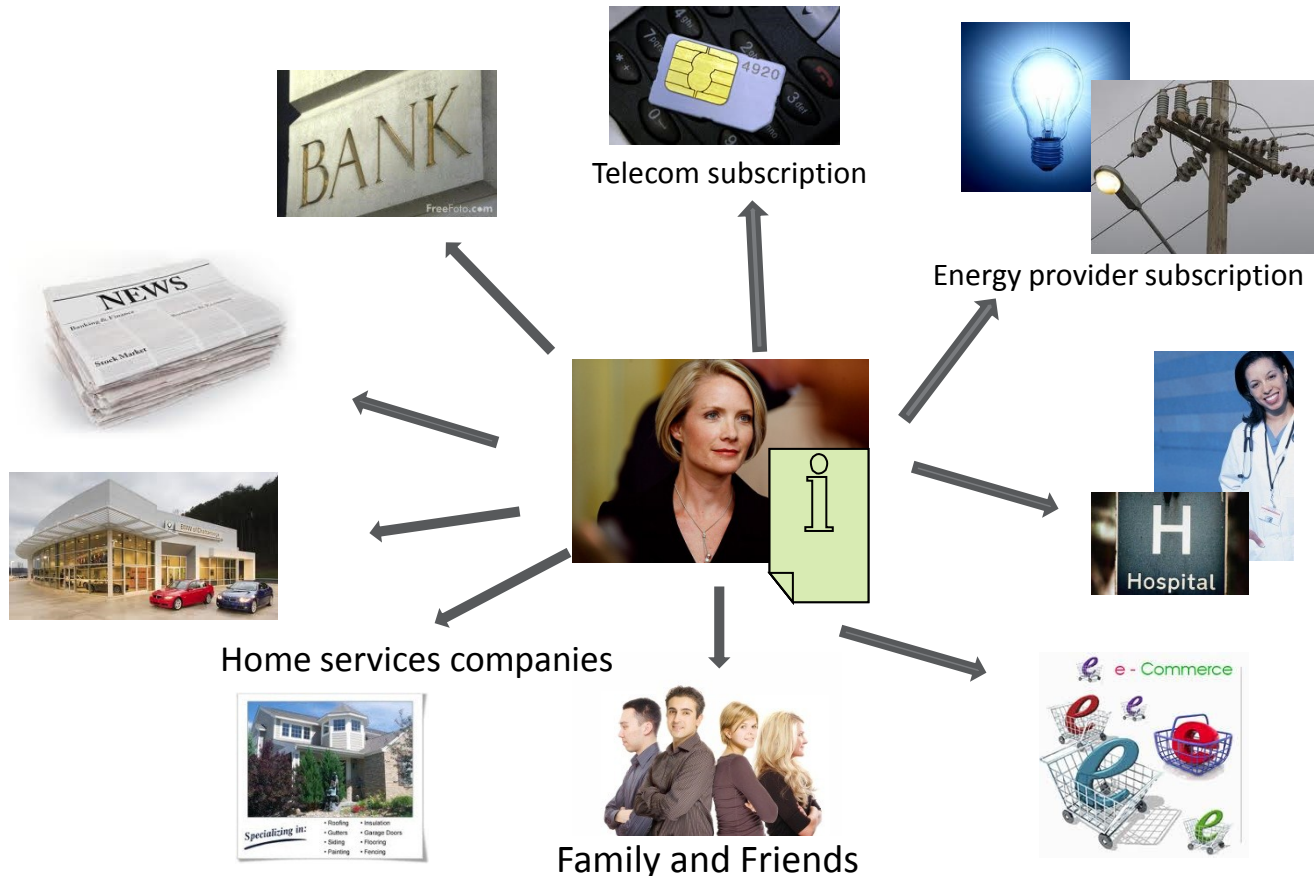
BANK

FreeFoto.com

4920

Telecom subscription

Energy provider subscription

NEWS

Banking & Finance

Stock Market

i

H

Hospital

Home services companies

e - Commerce

Specializing in:

• Roofing
• Gutters
• Siding
• Painting

• Insulation
• Garage Doors
• Flooring
• Fencing

Family and Friends